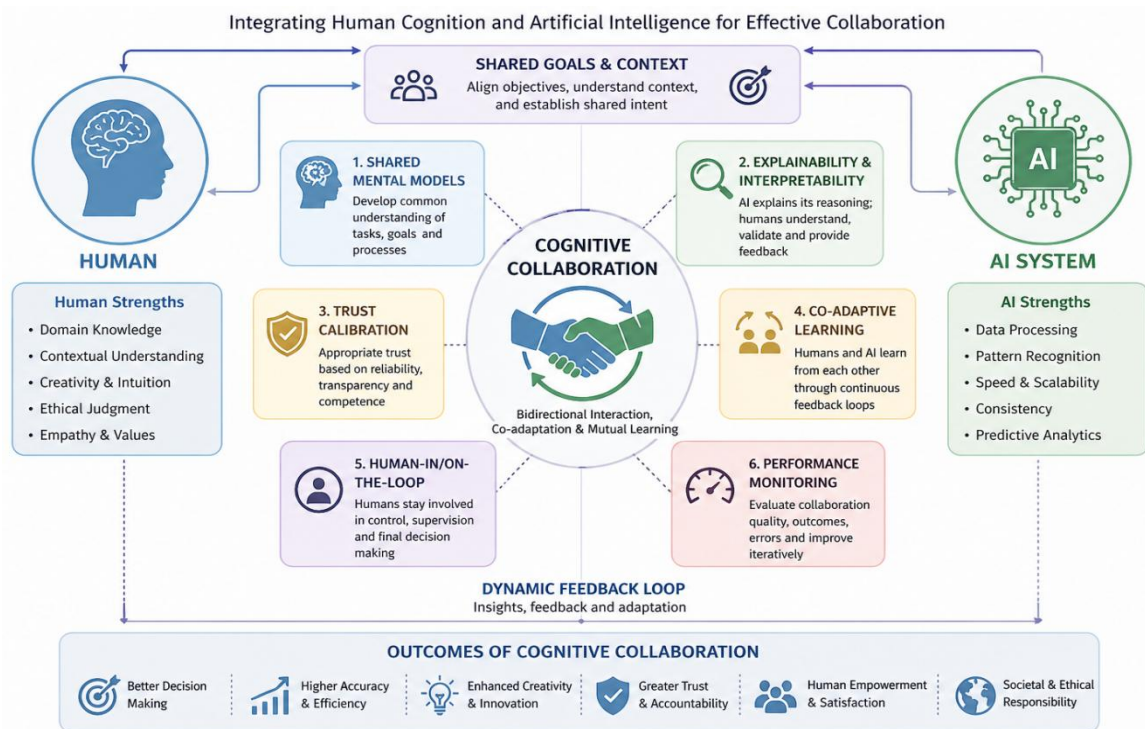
Integrating Human Cognition and Artificial Intelligence for Effective Collaboration

SHARED GOALS & CONTEXT
Align objectives, understand context, and establish shared intent

HUMAN

AI

AI SYSTEM

1. SHARED MENTAL MODELS
Develop common understanding of tasks, goals and processes

2. EXPLAINABILITY & INTERPRETABILITY
AI explains its reasoning; humans understand, validate and provide feedback

COGNITIVE COLLABORATION

Bidirectional Interaction, Co-adaptation & Mutual Learning

Human Strengths
• Domain Knowledge
• Contextual Understanding
• Creativity & Intuition
• Ethical Judgment
• Empathy & Values

3. TRUST CALIBRATION
Appropriate trust based on reliability, transparency and competence

4. CO-ADAPTIVE LEARNING
Humans and AI learn from each other through continuous feedback loops

AI Strengths
• Data Processing
• Pattern Recognition
• Speed & Scalability
• Consistency
• Predictive Analytics

5. HUMAN-IN/ON-THE-LOOP
Humans stay involved in control, supervision and final decision making

6. PERFORMANCE MONITORING
Evaluate collaboration quality, outcomes, errors and improve iteratively

DYNAMIC FEEDBACK LOOP
Insights, feedback and adaptation

OUTCOMES OF COGNITIVE COLLABORATION

Better Decision Making

Higher Accuracy & Efficiency

Enhanced Creativity & Innovation

Greater Trust & Accountability

Human Empowerment & Satisfaction

Societal & Ethical Responsibility